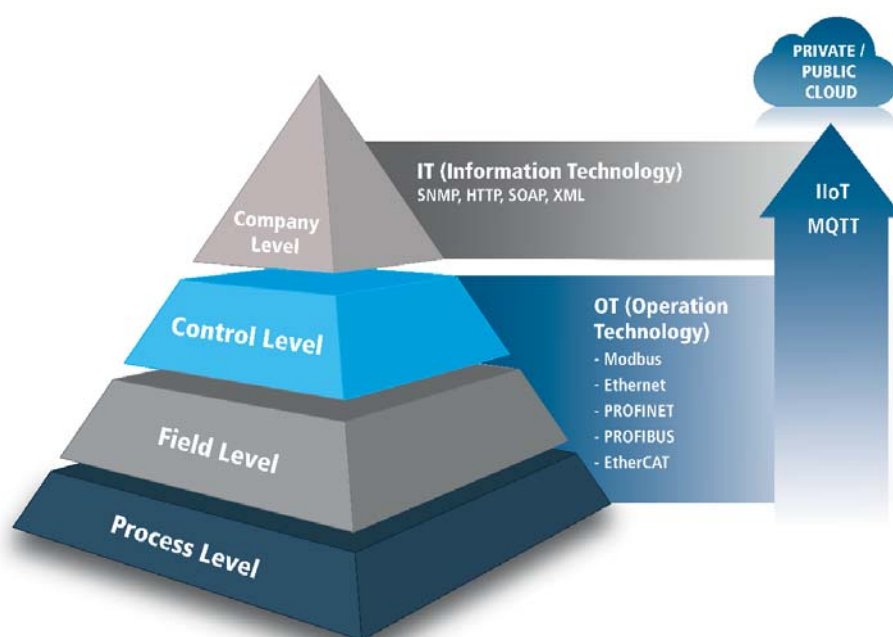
PRIVATE / PUBLIC CLOUD

IT (Information Technology)
SNMP, HTTP, SOAP, XML

IIoT
MQTT

Company Level

Control Level

OT (Operation Technology)
- Modbus
- Ethernet
- PROFINET
- PROFIBUS
- EtherCAT

Field Level

Process Level